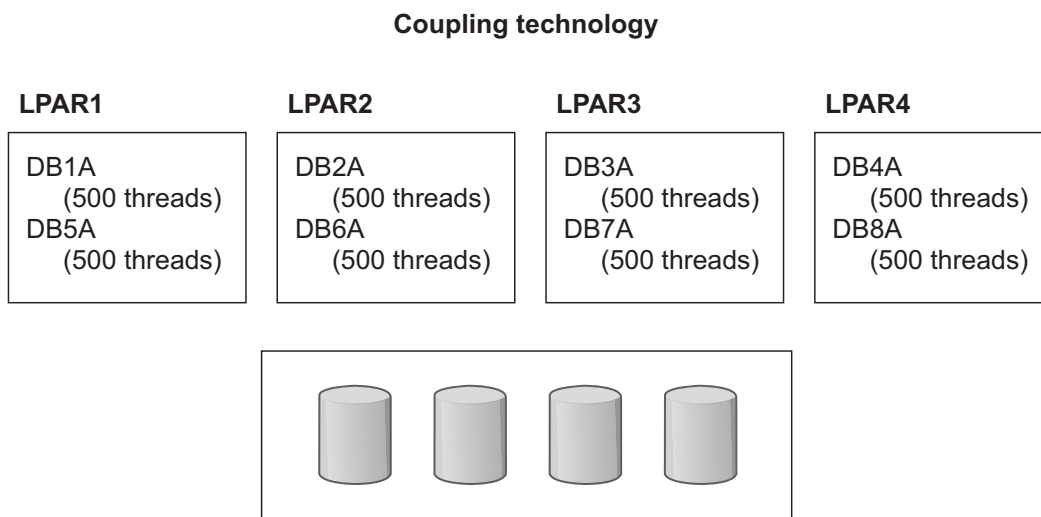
Coupling technology

LPAR1

DB1A
(500 threads)
DB5A
(500 threads)

LPAR2

DB2A
(500 threads)
DB6A
(500 threads)

LPAR3

DB3A
(500 threads)
DB7A
(500 threads)

LPAR4

DB4A
(500 threads)
DB8A
(500 threads)